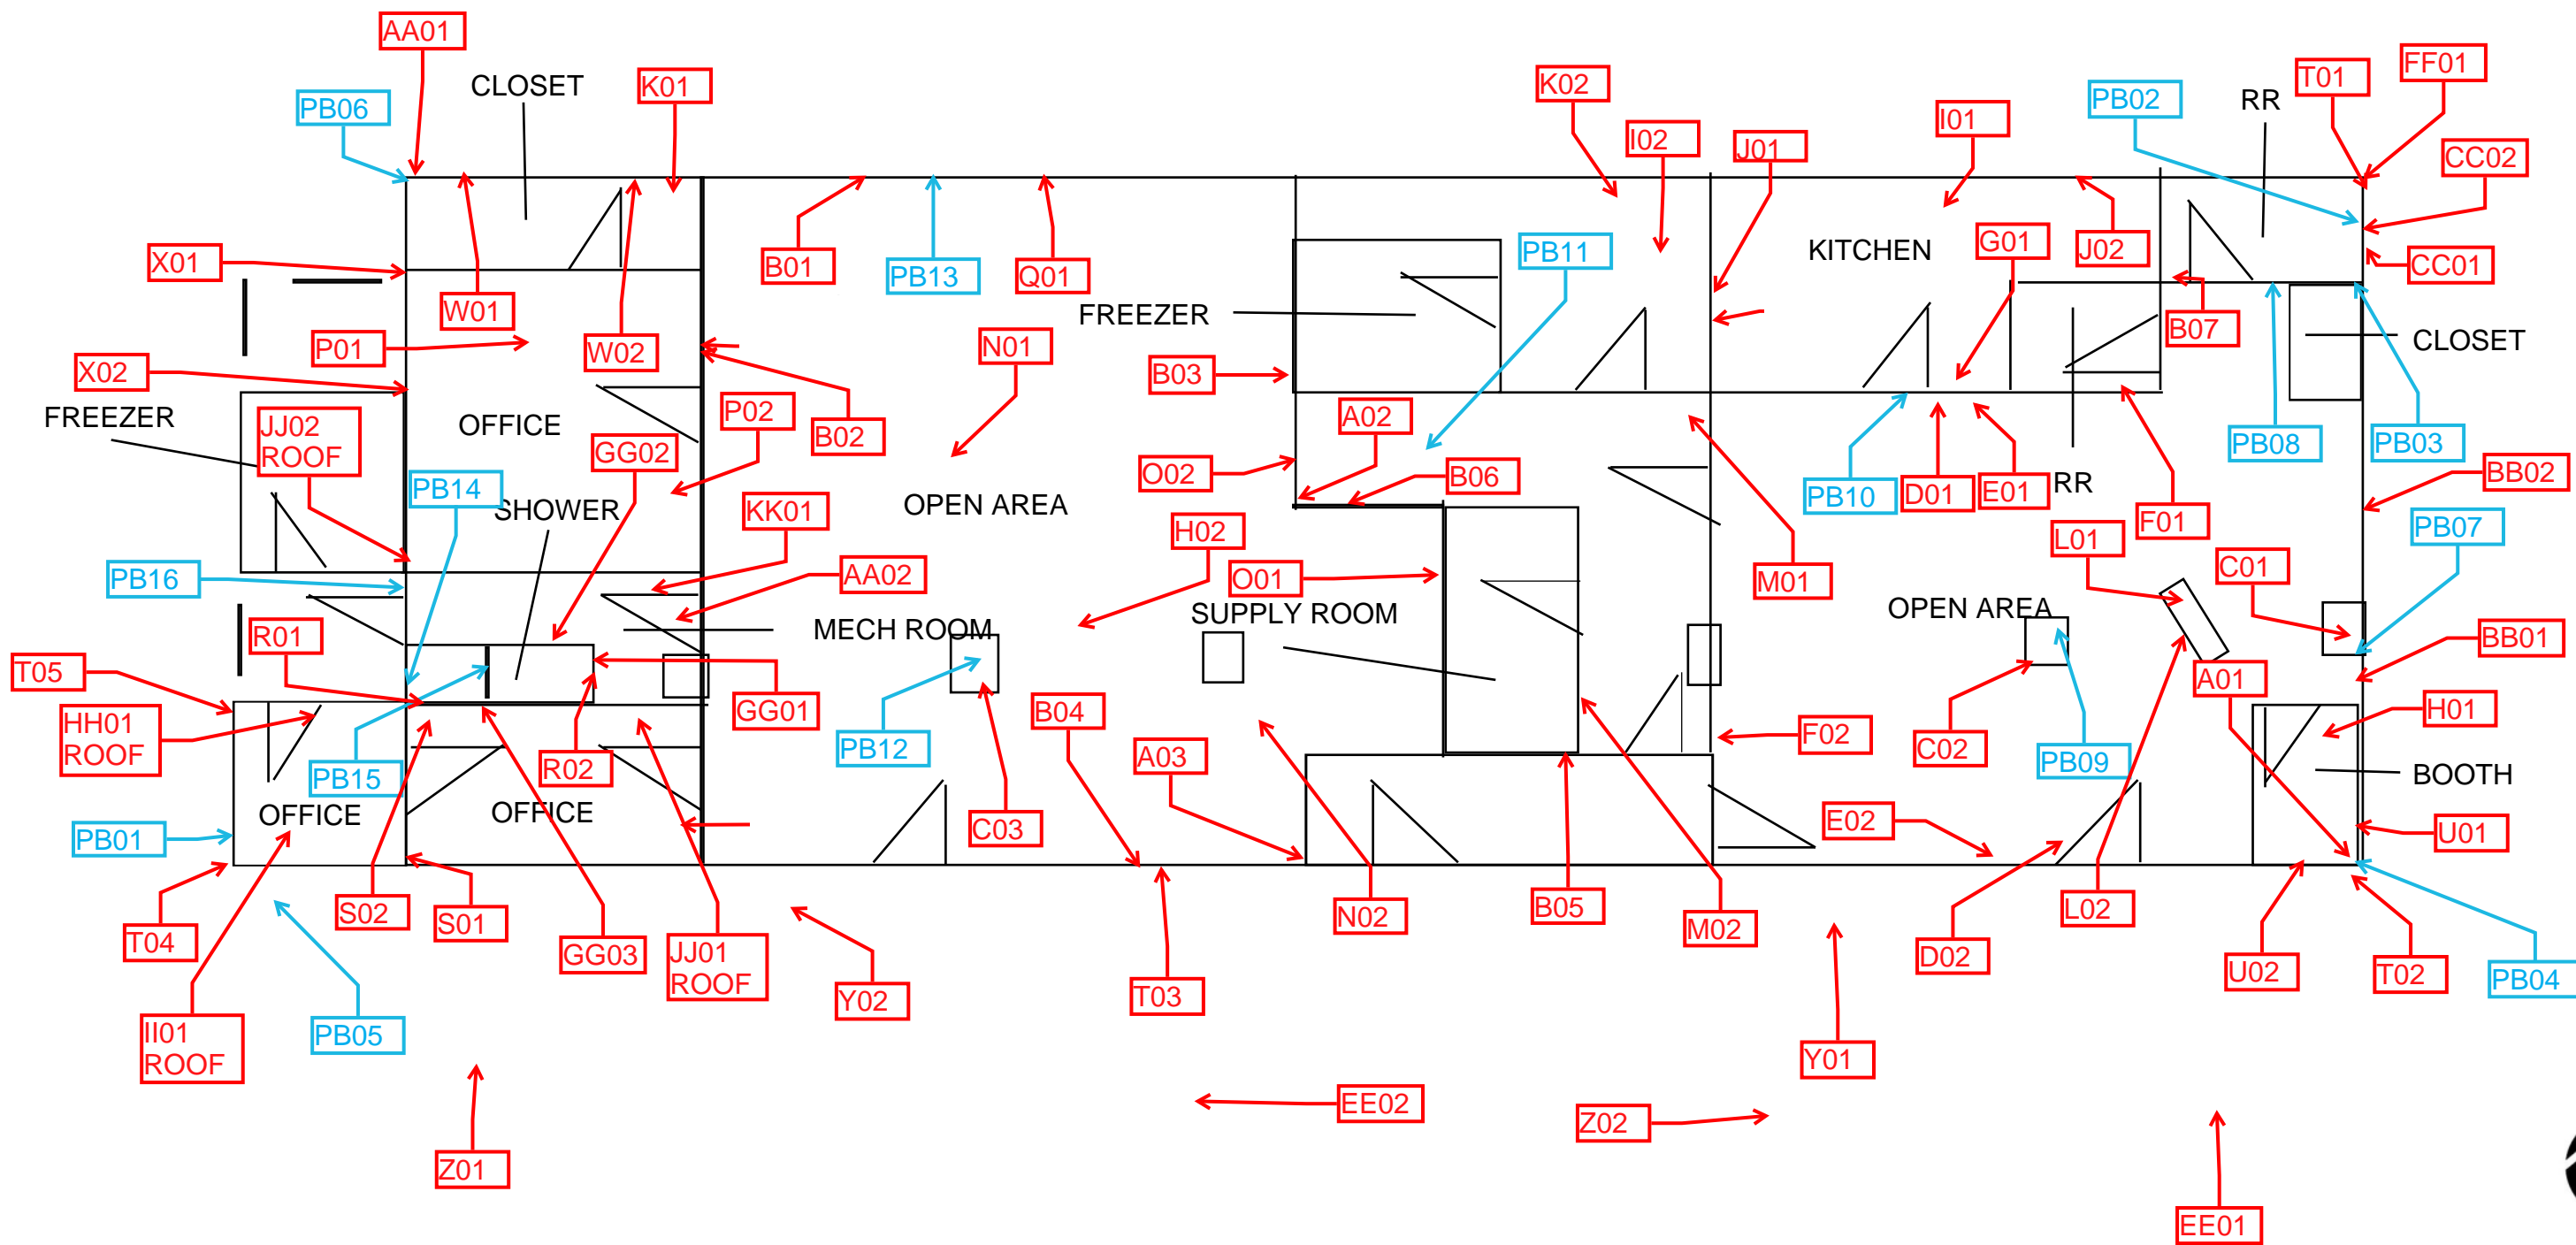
AA01
CLOSET
K01
K02
PB06
I02
J01
I01
PB02
RR
T01
FF01
CC02
X01
B01
PB13
Q01
PB11
KITCHEN
G01
J02
CC01
W01
FREEZER
B07
CLOSET
P01
W02
N01
X02
B03
FREEZER
JJ02 ROOF
OFFICE
GG02
P02
B02
A02
PB08
PB03
PB14
SHOWER
O02
B06
PB10
D01
E01
RR
BB02
OPEN AREA
KK01
H02
M01
F01
PB07
L01
PB16
AA02
O01
C01
SUPPLY ROOM
OPEN AREA
MECH ROOM
R01
BB01
T05
GG01
B04
A01
HH01 ROOF
PB12
A03
F02
C02
H01
PB15
R02
PB09
BOOTH
OFFICE
OFFICE
C03
E02
PB01
U01
S02
S01
N02
B05
M02
L02
T04
GG03
JJ01 ROOF
Y02
T03
D02
U02
T02
PB04
II01 ROOF
PB05
Y01
EE02
Z02
Z01
EE01